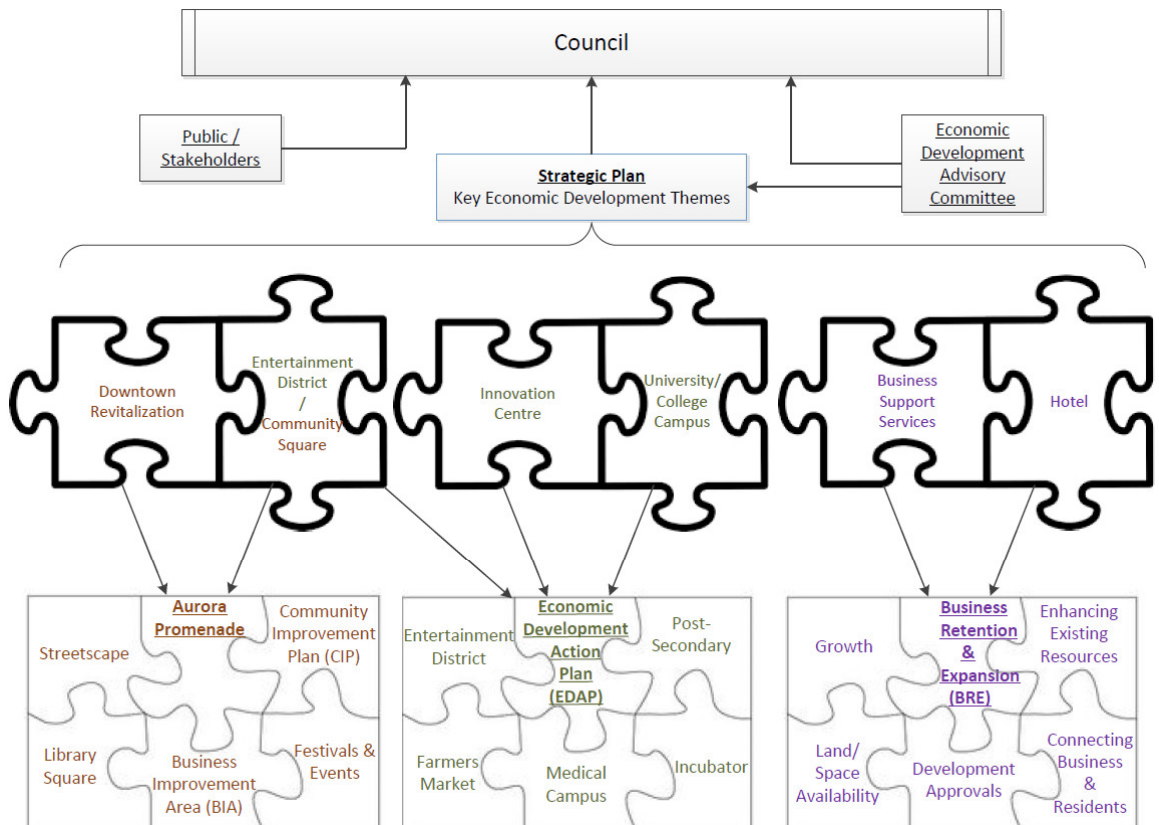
Council

Public / Stakeholders

Strategic Plan
Key Economic Development Themes

Economic Development Advisory Committee

Downtown Revitalization

Entertainment District / Community Square

Innovation Centre

University/ College Campus

Business Support Services

Hotel

Aurora Promenade

Streetscape

Community Improvement Plan (CIP)

Library Square

Business Improvement Area (BIA)

Festivals & Events

Economic Development Action Plan (EDAP)

Entertainment District

Post-Secondary

Farmers Market

Medical Campus

Incubator

Business Retention & Expansion (BRE)

Growth

Enhancing Existing Resources

Land/ Space Availability

Development Approvals

Connecting Business & Residents